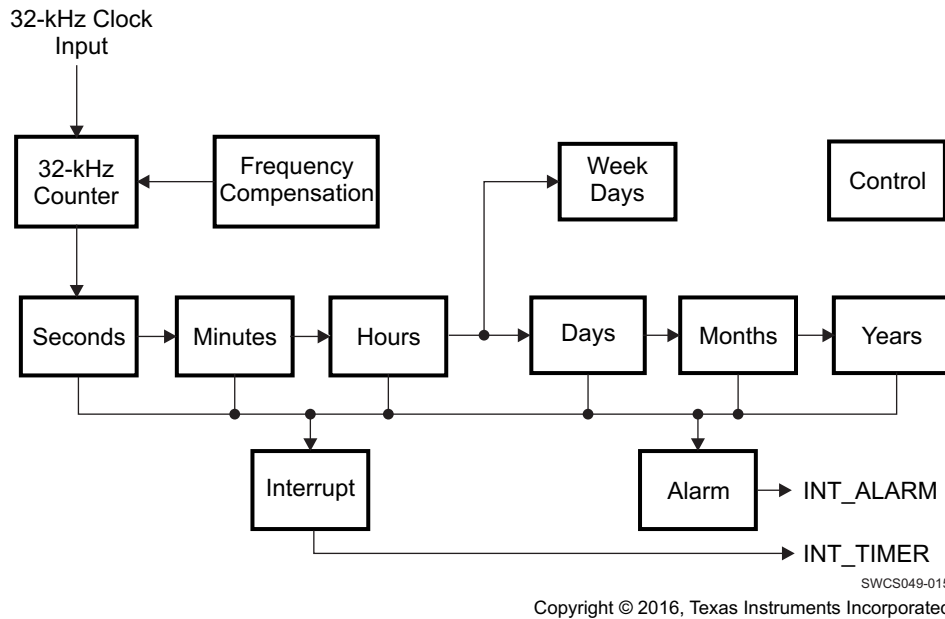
32-kHz Clock Input

32-kHz Counter

Frequency Compensation

Week Days

Control

Seconds

Minutes

Hours

Days

Months

Years

Interrupt

Alarm

INT_ALARM

INT_TIMER

SWCS049-01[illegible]

Copyright © 2016, Texas Instruments Incorporate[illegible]